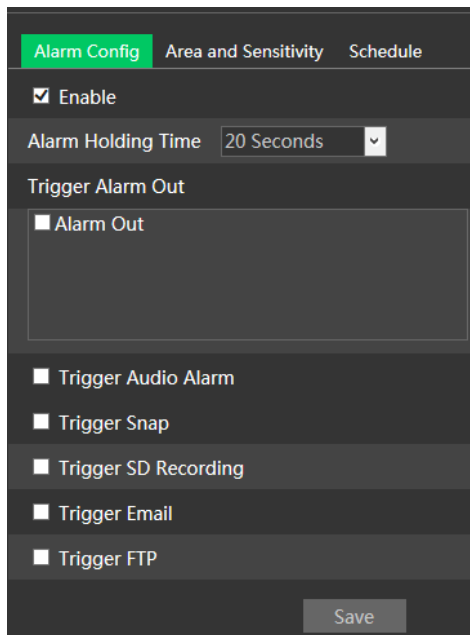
Alarm Config Area and Sensitivity Schedule

Enable

Alarm Holding Time 20 Seconds

Trigger Alarm Out

Alarm Out

Trigger Audio Alarm

Trigger Snap

Trigger SD Recording

Trigger Email

Trigger FTP

Save